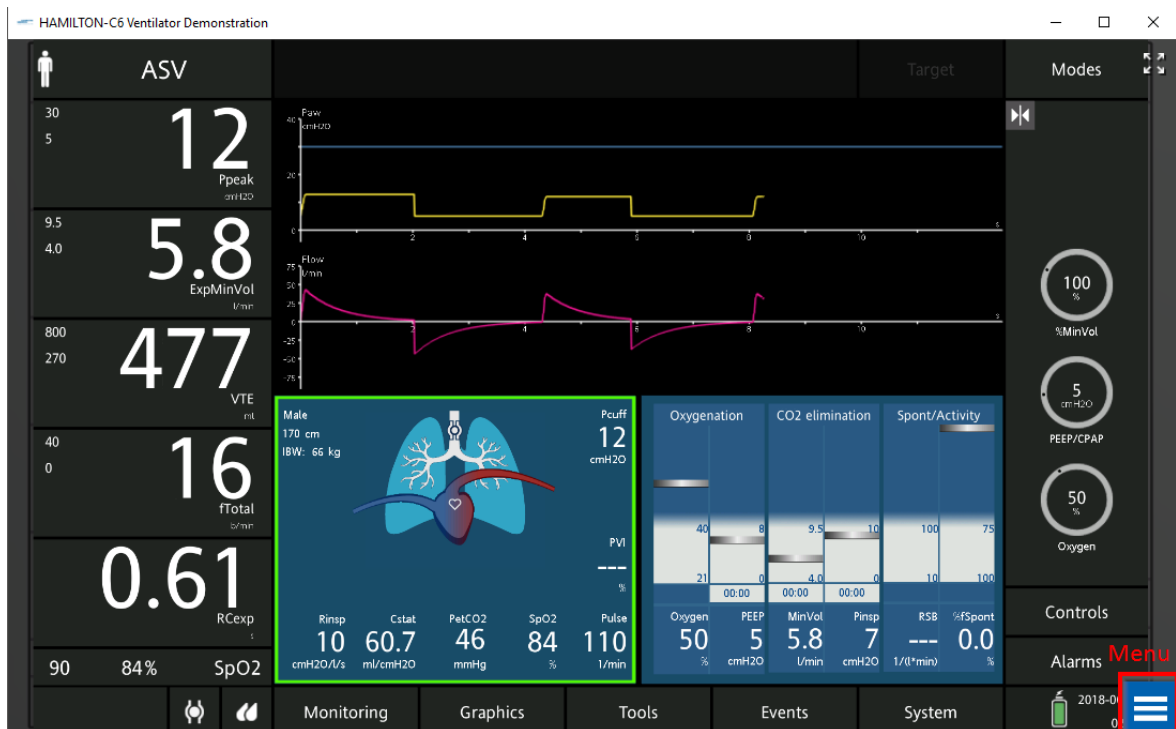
HAMILTON-C6 Ventilator Demonstration

ASV

Target

Modes

30
5
12
Ppeak
cmH2O

9.5
4.0
5.8
ExpMinVol
l/min

800
270
477
VTE
ml

40
0
16
fTotal
b/min

0.61
RCexp
s

90 84% SpO2

Paw
cmH2O
40
20
0
2 4 6 8 10

Flow
l/min
75
50
25
0
-25
-50
-75
2 4 6 8 10

Male
170 cm
IBW: 66 kg

Pcuff
12
cmH2O

PVI
---
%

Rinsp
10
cmH2O/l/s

Cstat
60.7
ml/cmH2O

PetCO2
46
mmHg

SpO2
84
%

Pulse
110
1/min

Oxygenation
CO2 elimination
Spont/Activity

40 8 9.5 10 100 75
21 0 4.0 0 10 100
00:00 00:00 00:00

Oxygen
50
%

PEEP
5
cmH2O

MinVol
5.8
l/min

Pinsp
7
cmH2O

RSB
---
1/(l*min)

%fSpont
0.0
%

100
%
%MinVol

5
cmH2O
PEEP/CPAP

50
%
Oxygen

Controls

Alarms

Menu

Monitoring
Graphics
Tools
Events
System

2018-0
0